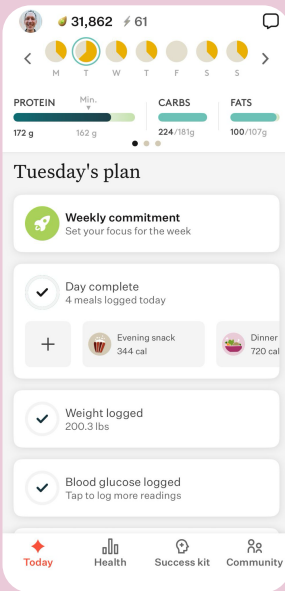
31,862 61

M T W T F S S

PROTEIN Min.
172 g 162 g

CARBS
224/181g

FATS
100/107g

Tuesday's plan

Weekly commitment
Set your focus for the week

Day complete
4 meals logged today

+

Evening snack
344 cal

Dinner
720 cal

Weight logged
200.3 lbs

Blood glucose logged
Tap to log more readings

Today Health Success kit Community